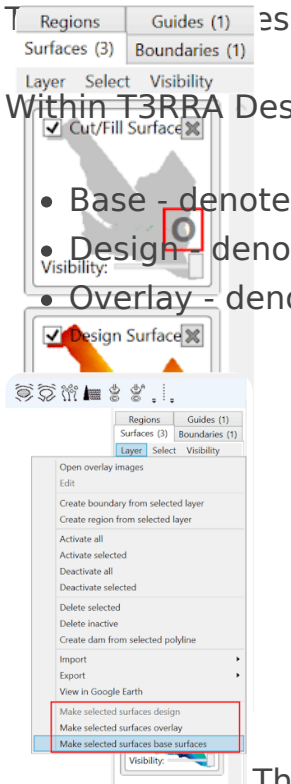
T

es

Regions | Guides (1)

Surfaces (3) | Boundaries (1)

Layer Select Visibility

Within T3RRA Des

Cut/Fill Surface

- Base - denote
- Design - deno
- Overlay - deno

Visibility:

Design Surface

Regions | Guides (1)

Surfaces (3) | Boundaries (1)

Layer Select Visibility

Open overlay images

Edit

Create boundary from selected layer

Create region from selected layer

Activate all

Activate selected

Deactivate all

Deactivate selected

Delete selected

Delete inactive

Create dam from selected polyline

Import

Export

View in Google Earth

Make selected surfaces design

Make selected surfaces overlay

Make selected surfaces base surfaces

Visibility:

Th